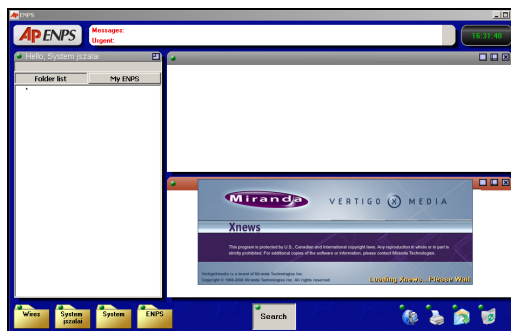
ENPS

AP ENPS

Messages:
Urgent:

16:31:40

Hello, System jszalai

Folder list

My ENPS

Miranda

VERTIGO X MEDIA

Xnews

This program is protected by U.S., Canadian and international copyright laws. Any reproduction in whole or in part is strictly prohibited. For additional copies of the software or information, please contact Miranda Technologies.

VertigoXmedia is a brand of Miranda Technologies Inc.
Copyright © 1996-2008 Miranda Technologies Inc. All rights reserved.

Loading Xnews... Please Wait

Wires

System jszalai

System

ENPS

Search